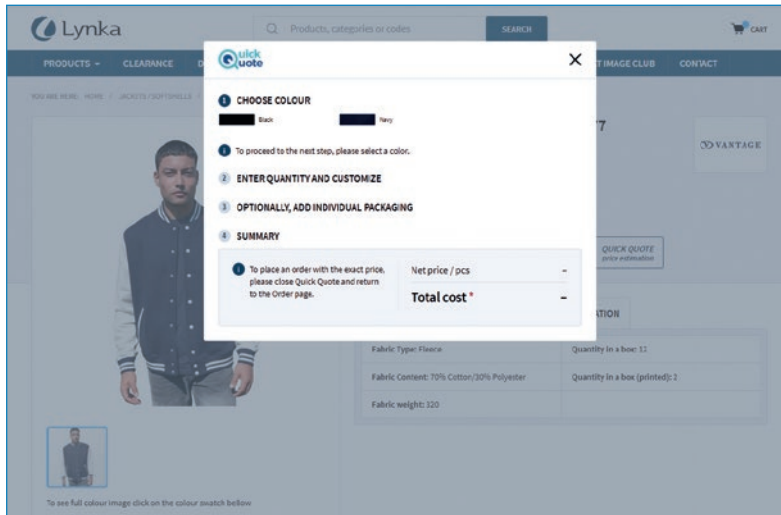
Lynka

Products, categories or codes

SEARCH

CART

PRODUCTS

CLEARANCE

D

T IMAGE CLUB

CONTACT

YOU ARE HERE: HOME / JACKETS/SOFTSHELLS /

Quick Quote

×

1 CHOOSE COLOUR

Black

Navy

To proceed to the next step, please select a color.

2 ENTER QUANTITY AND CUSTOMIZE

3 OPTIONALLY, ADD INDIVIDUAL PACKAGING

4 SUMMARY

To place an order with the exact price, please close Quick Quote and return to the Order page.

Net price / pcs

-

Total cost *

-

7

VANTAGE

QUICK QUOTE
price estimation

ATION

Fabric Type: Fleece

Quantity in a box: 11

Fabric Content: 70% Cotton/30% Polyester

Quantity in a box (printed): 2

Fabric weight: 320

To see full colour image click on the colour swatch bellow